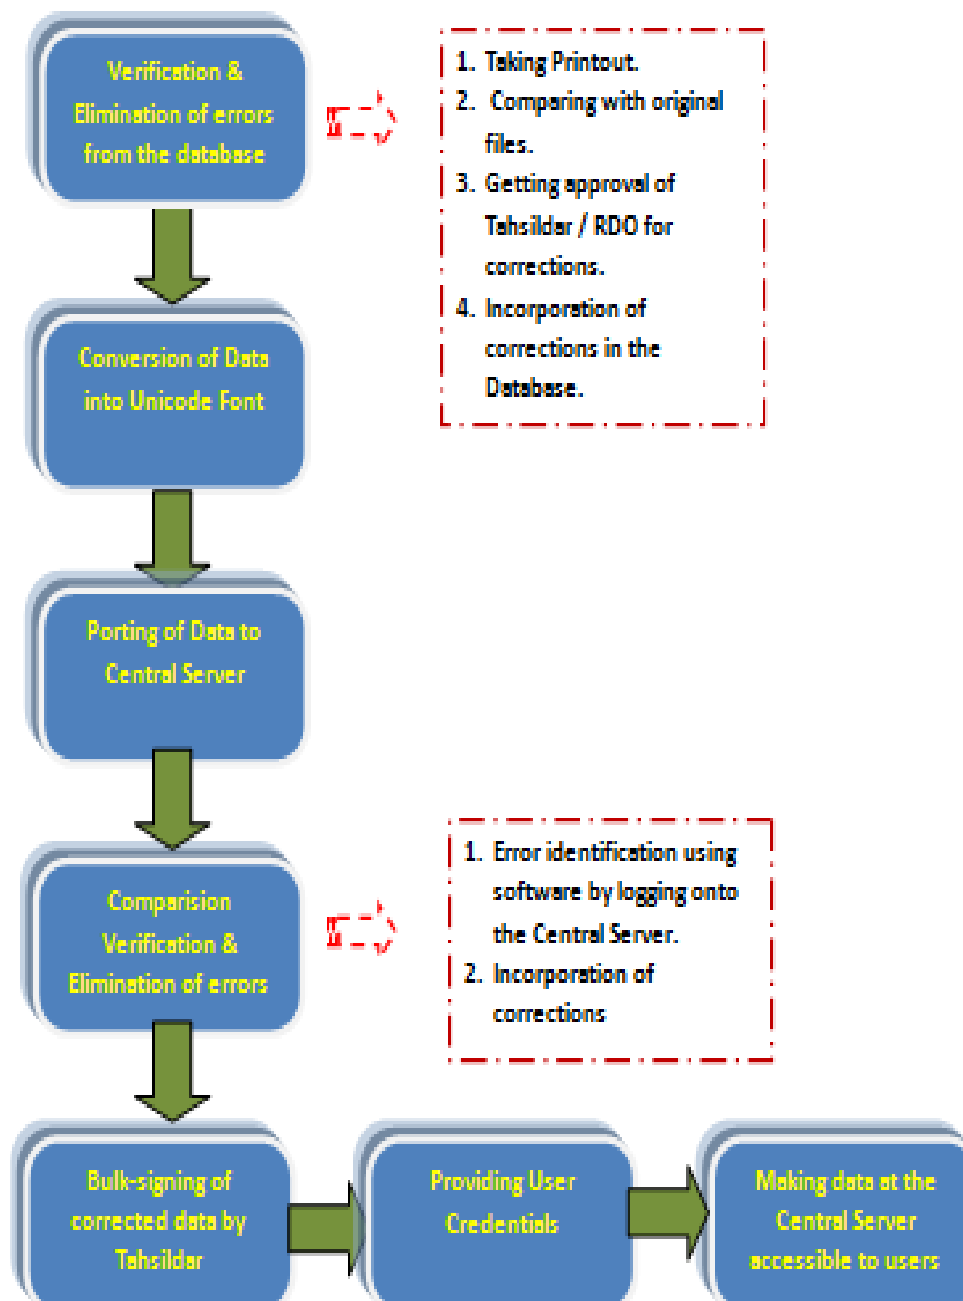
Verification & Elimination of errors from the database

1. Taking Printout.
2. Comparing with original files.
3. Getting approval of Tahsildar / RDO for corrections.
4. Incorporation of corrections in the Database.

Conversion of Data into Unicode Font

Porting of Data to Central Server

Comparision Verification & Elimination of errors

1. Error identification using software by logging onto the Central Server.
2. Incorporation of corrections

Bulk-signing of corrected data by Tahsildar

Providing User Credentials

Making data at the Central Server accessible to users